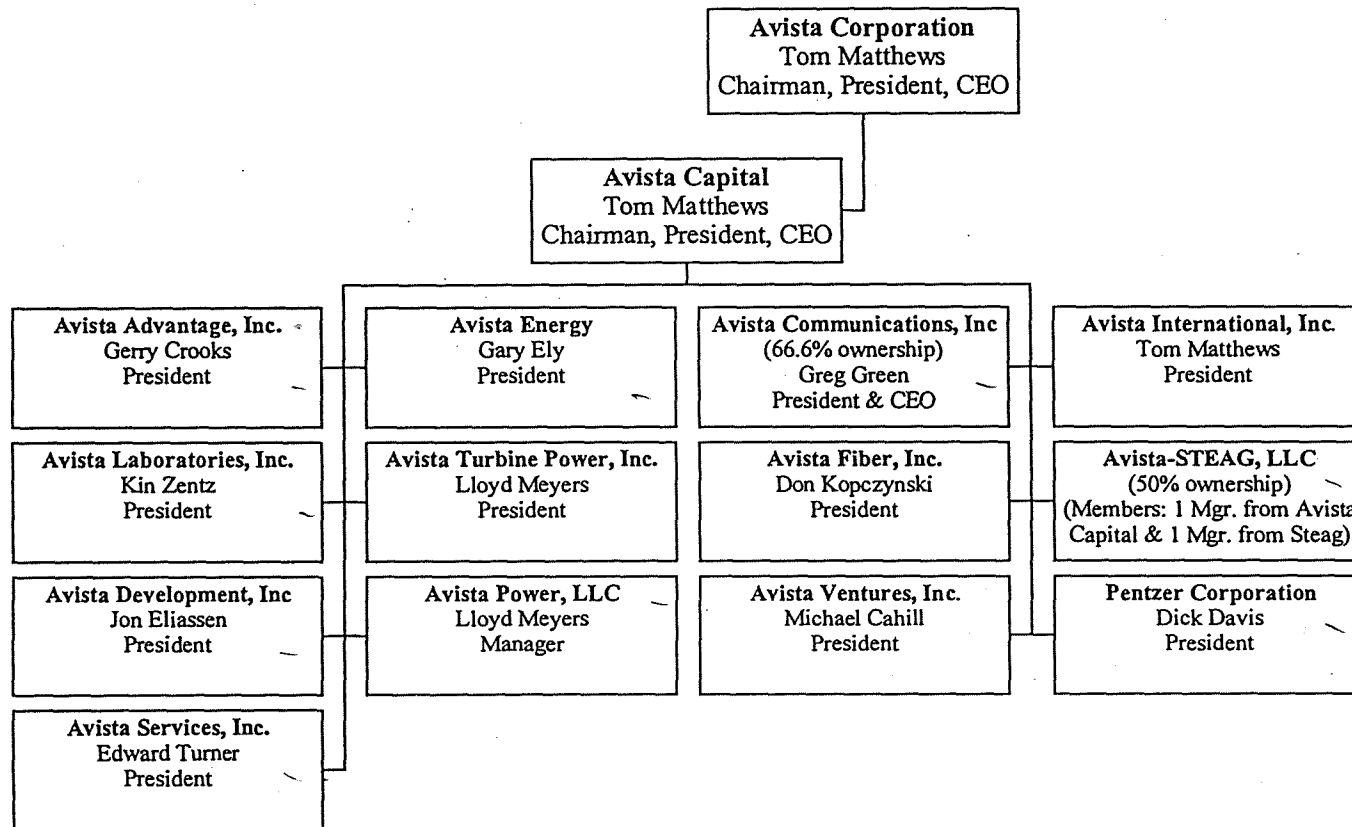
Avista Corporation
Tom Matthews
Chairman, President, CEO

Avista Capital
Tom Matthews
Chairman, President, CEO

Avista Advantage, Inc.
Gerry Crooks
President

Avista Energy
Gary Ely
President

Avista Communications, Inc
(66.6% ownership)
Greg Green
President & CEO

Avista International, Inc.
Tom Matthews
President

Avista Laboratories, Inc.
Kin Zentz
President

Avista Turbine Power, Inc.
Lloyd Meyers
President

Avista Fiber, Inc.
Don Kopczynski
President

Avista-STEAG, LLC
(50% ownership)
(Members: 1 Mgr. from Avista Capital & 1 Mgr. from Steag)

Avista Development, Inc
Jon Eliassen
President

Avista Power, LLC
Lloyd Meyers
Manager

Avista Ventures, Inc.
Michael Cahill
President

Pentzer Corporation
Dick Davis
President

Avista Services, Inc.
Edward Turner
President